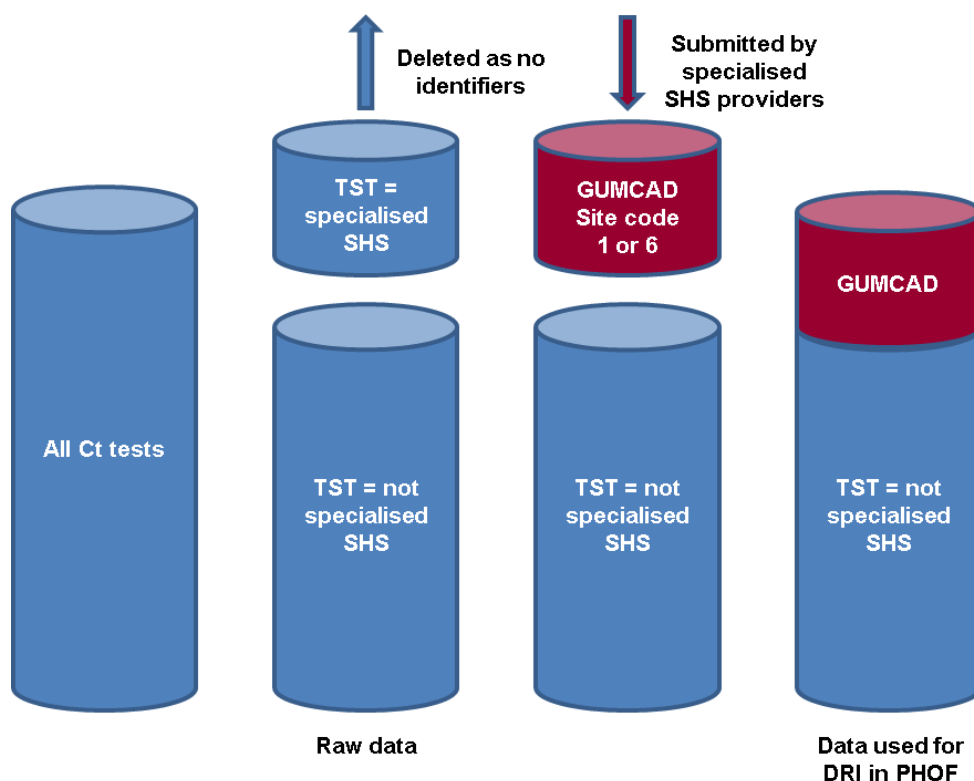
Deleted as no identifiers

Submitted by specialised SHS providers

TST = specialised SHS

GUMCAD Site code 1 or 6

All Ct tests

GUMCAD

TST = not specialised SHS

TST = not specialised SHS

TST = not specialised SHS

Raw data

Data used for DRI in PHOF